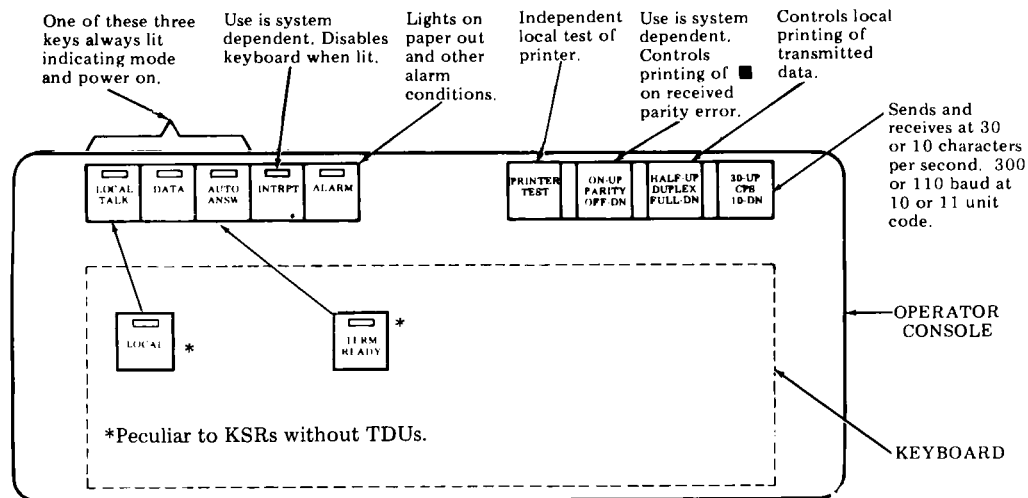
One of these three keys always lit indicating mode and power on.

Use is system dependent. Disables keyboard when lit.

Lights on paper out and other alarm conditions.

Independent local test of printer.

Use is system dependent. Controls printing of ■ on received parity error.

Controls local printing of transmitted data.

Sends and receives at 30 or 10 characters per second. 300 or 110 baud at 10 or 11 unit code.

LOCAL TALK

DATA

AUTO ANSW

INTRPT

ALARM

PRINTER TEST

ON-UP PARITY OFF-DN

HALF-UP DUPLEX FULL-DN

30-UP CPS 10-DN

LOCAL *

TERM READY *

OPERATOR CONSOLE

*Peculiar to KSRs without TDUs.

KEYBOARD